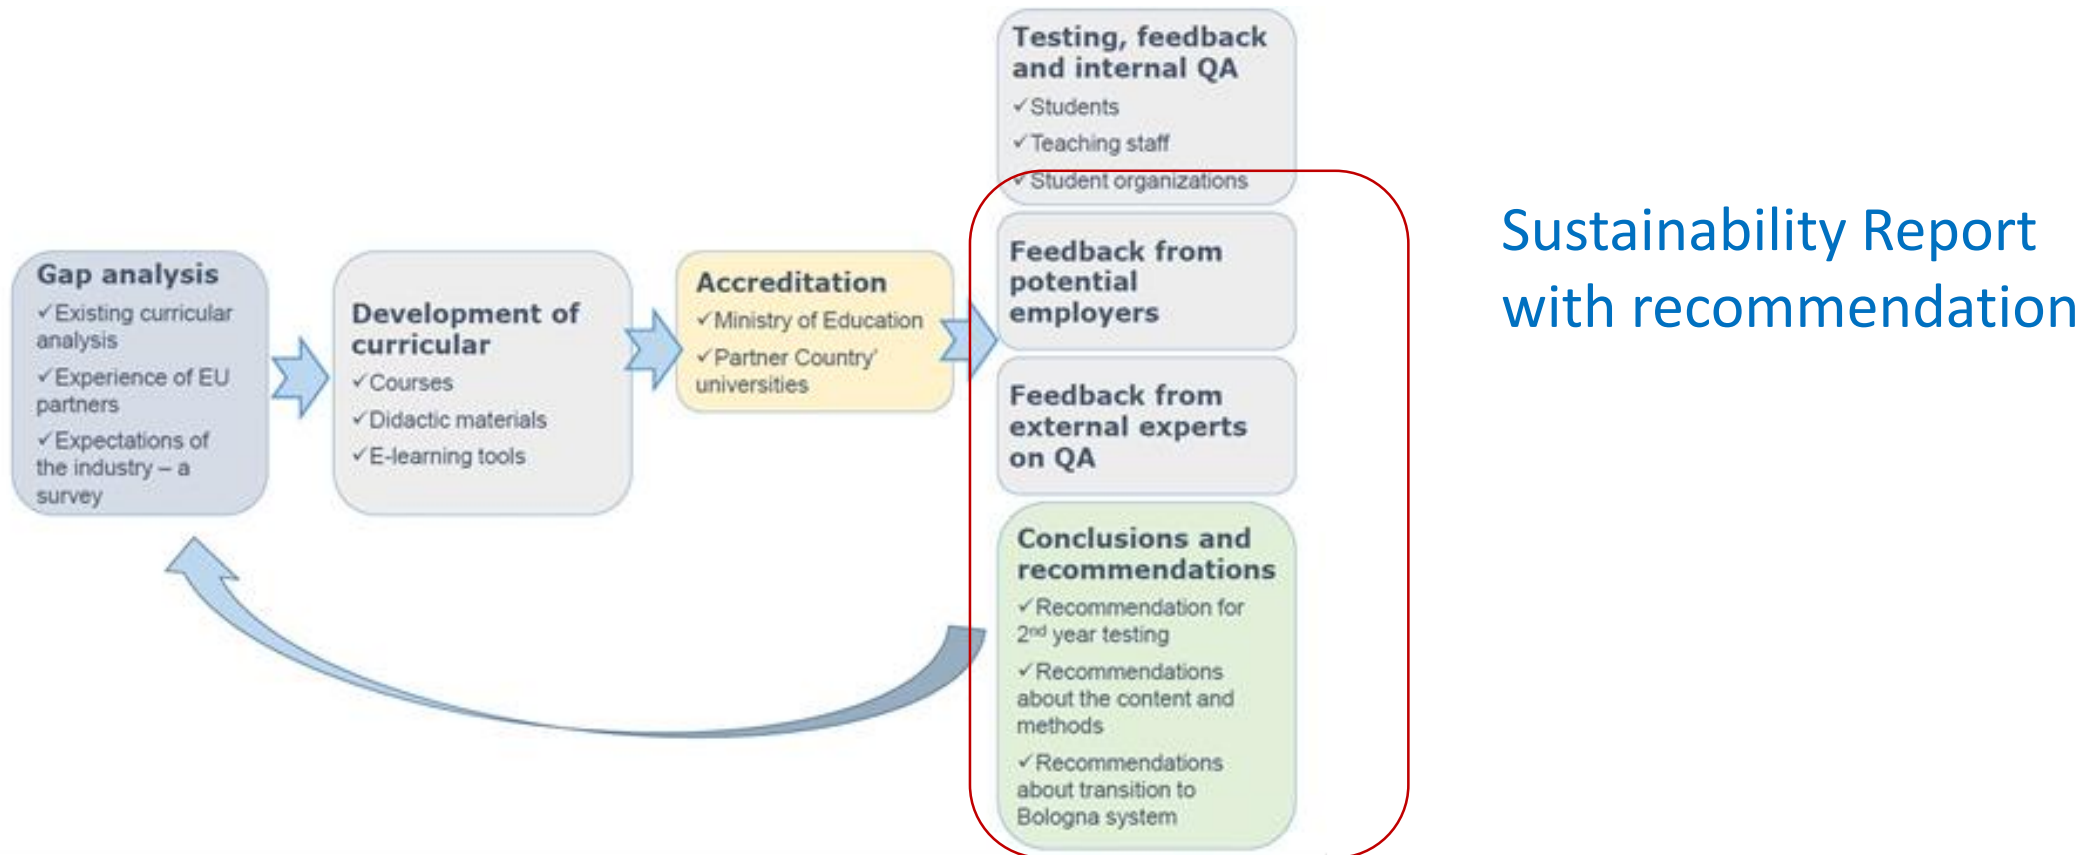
Gap analysis
✓Existing curricular analysis
✓Experience of EU partners
✓Expectations of the industry – a survey

Development of curricular
✓Courses
✓Didactic materials
✓E-learning tools

Accreditation
✓Ministry of Education
✓Partner Country' universities

Testing, feedback and internal QA
✓Students
✓Teaching staff
✓Student organizations

Feedback from potential employers

Feedback from external experts on QA

Conclusions and recommendations
✓Recommendation for 2$^{nd}$ year testing
✓Recommendations about the content and methods
✓Recommendations about transition to Bologna system

Sustainability Report with recommendation